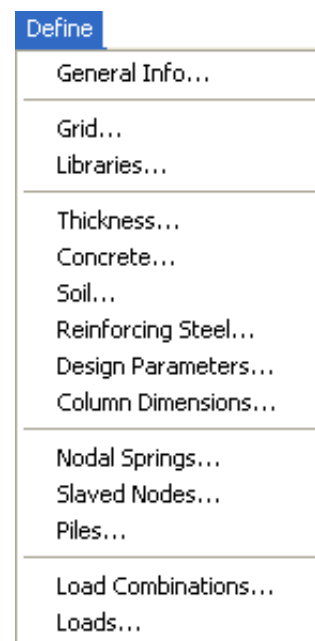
Define

General Info...

Grid...
Libraries...

Thickness...
Concrete...
Soil...
Reinforcing Steel...
Design Parameters...
Column Dimensions...

Nodal Springs...
Slaved Nodes...
Piles...

Load Combinations...
Loads...